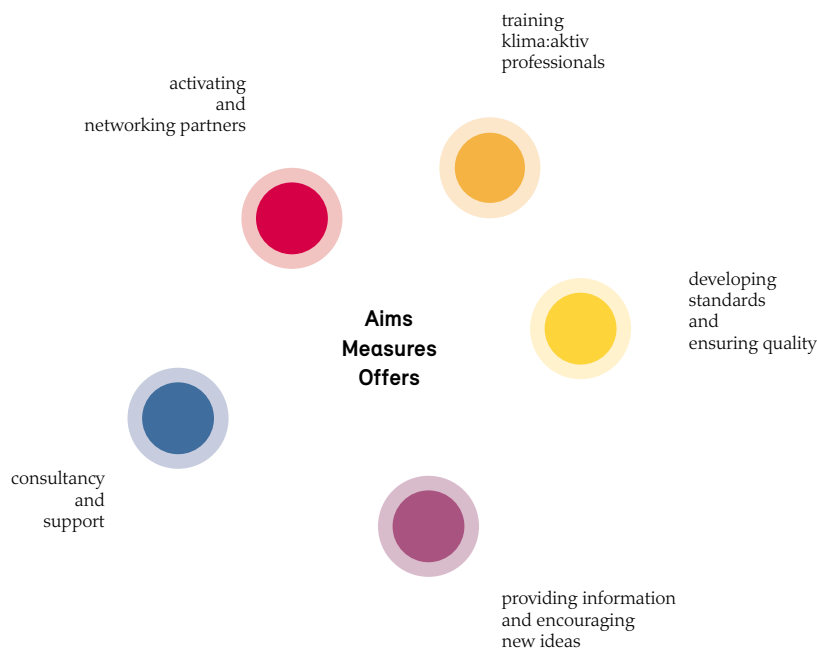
training
klima:aktiv
professionals

activating
and
networking partners

developing
standards
and
ensuring quality

Aims
Measures
Offers

consultancy
and
support

providing information
and encouraging
new ideas